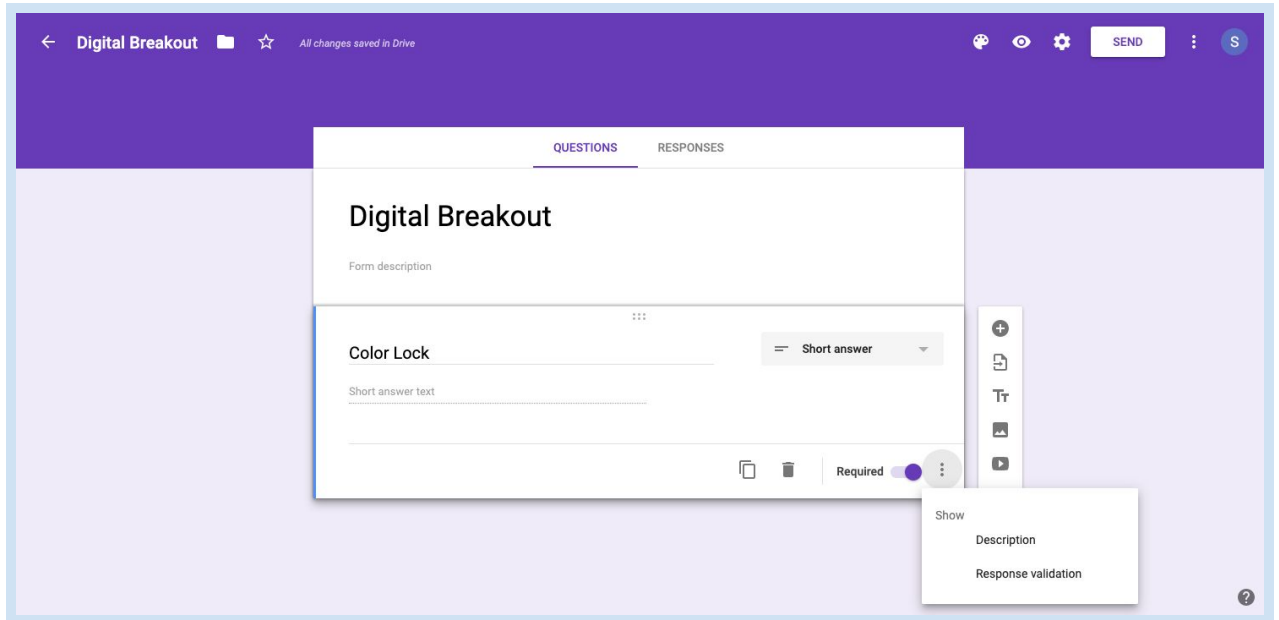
Digital Breakout All changes saved in Drive

SEND

S

QUESTIONS RESPONSES

Digital Breakout

Form description

Color Lock

Short answer

Short answer text

Required

Show

Description

Response validation